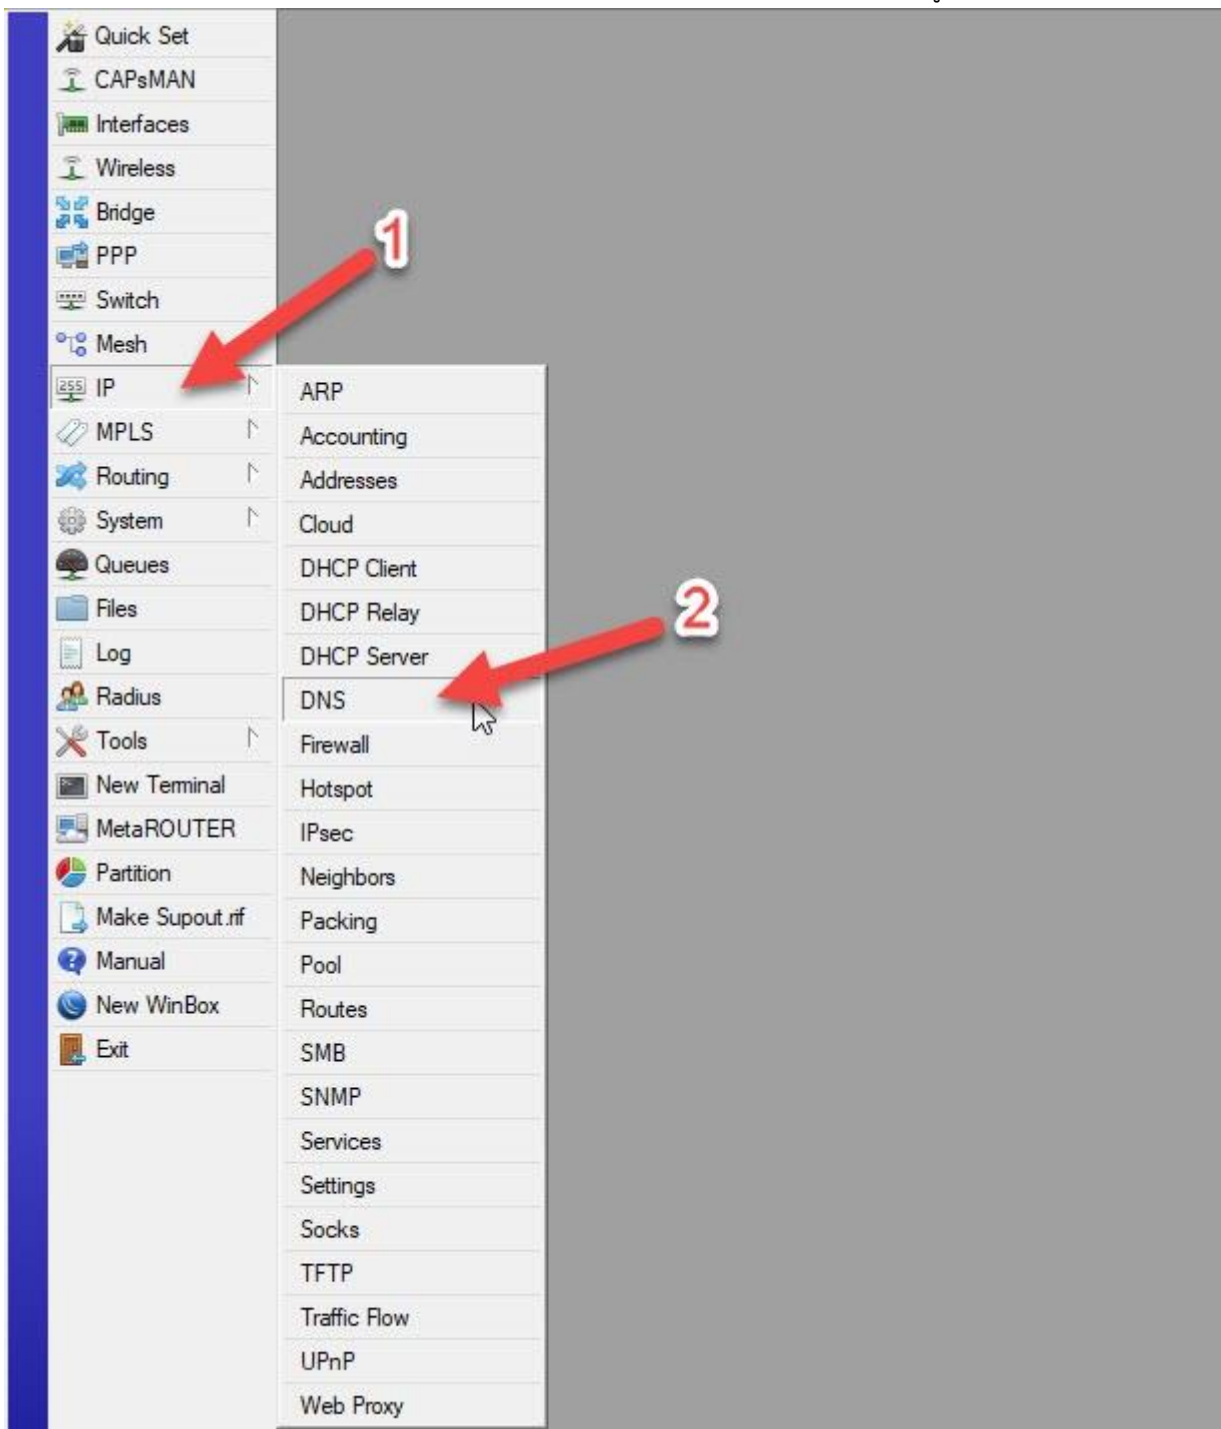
Quick Set
CAPsMAN
Interfaces
Wireless
Bridge
PPP
Switch
Mesh
IP
MPLS
Routing
System
Queues
Files
Log
Radius
Tools
New Terminal
MetaROUTER
Partition
Make Supout.rif
Manual
New WinBox
Exit

1

ARP
Accounting
Addresses
Cloud
DHCP Client
DHCP Relay
DHCP Server
DNS
Firewall
Hotspot
IPsec
Neighbors
Packing
Pool
Routes
SMB
SNMP
Services
Settings
Socks
TFTP
Traffic Flow
UPnP
Web Proxy

2